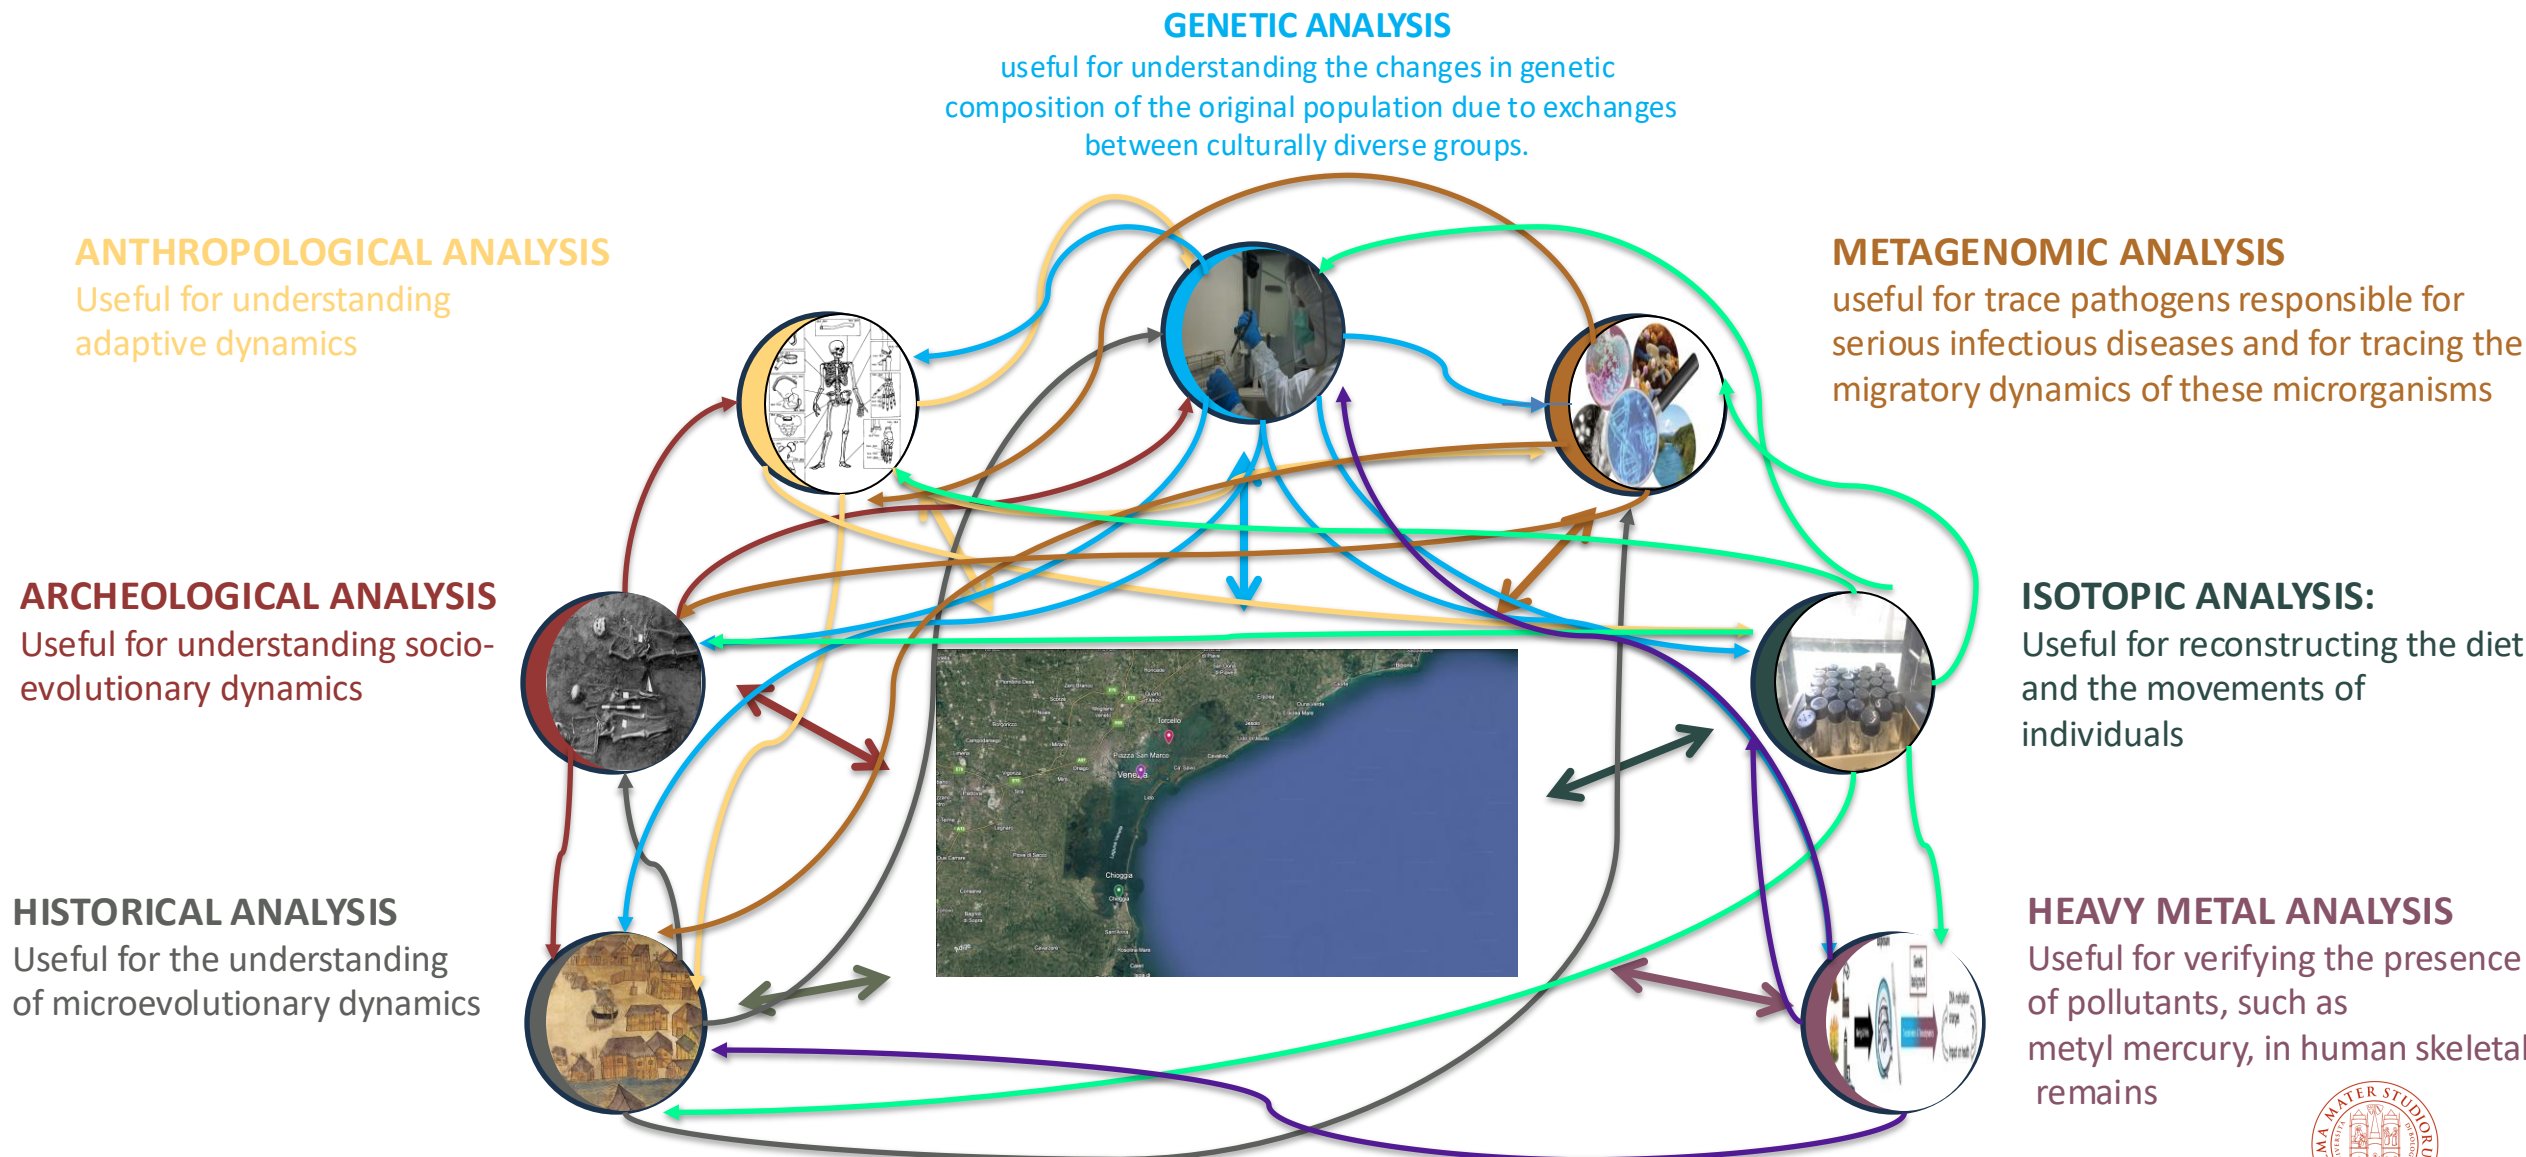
GENETIC ANALYSIS
useful for understanding the changes in genetic composition of the original population due to exchanges between culturally diverse groups.

ANTHROPOLOGICAL ANALYSIS
Useful for understanding adaptive dynamics

METAGENOMIC ANALYSIS
useful for trace pathogens responsible for serious infectious diseases and for tracing the migratory dynamics of these microrganisms

ARCHEOLOGICAL ANALYSIS
Useful for understanding socio-evolutionary dynamics

ISOTOPIC ANALYSIS:
Useful for reconstructing the diet and the movements of individuals

HISTORICAL ANALYSIS
Useful for the understanding of microevolutionary dynamics

HEAVY METAL ANALYSIS
Useful for verifying the presence of pollutants, such as metyl mercury, in human skeletal remains

Torcello
Piazza San Marco
Venezia
Chioggia

MATER STUDIORUM